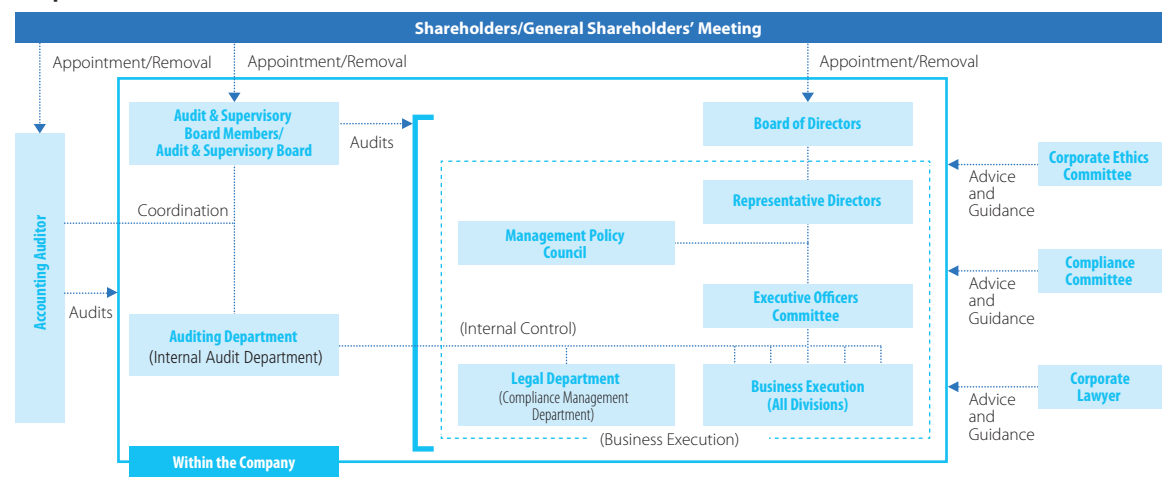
Shareholders/General Shareholders' Meeting

Appointment/Removal

Appointment/Removal

Appointment/Removal

Accounting Auditor

Audit & Supervisory Board Members/ Audit & Supervisory Board

Audits

Board of Directors

Corporate Ethics Committee

Advice and Guidance

Coordination

Representative Directors

Management Policy Council

Compliance Committee

Advice and Guidance

Audits

Executive Officers Committee

Auditing Department (Internal Audit Department)

(Internal Control)

Legal Department (Compliance Management Department)

Business Execution (All Divisions)

Corporate Lawyer

Advice and Guidance

(Business Execution)

Within the Company